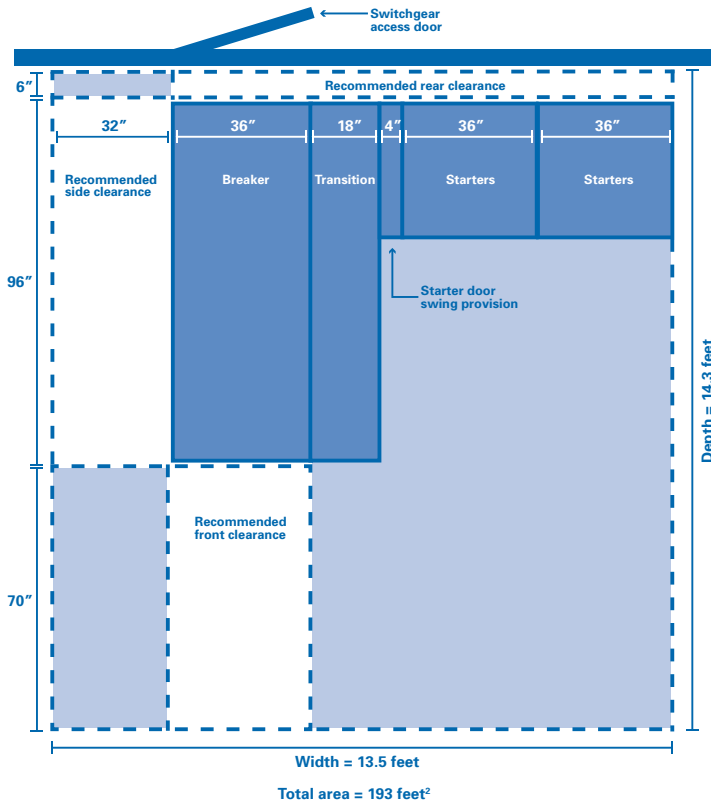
Switchgear access door

6″

Recommended rear clearance

32″

36″

18″

4″

36″

36″

Recommended side clearance

Breaker

Transition

Starters

Starters

96″

Starter door swing provision

Depth = 14.3 feet

Recommended front clearance

70″

Width = 13.5 feet

Total area = 193 feet$^2$